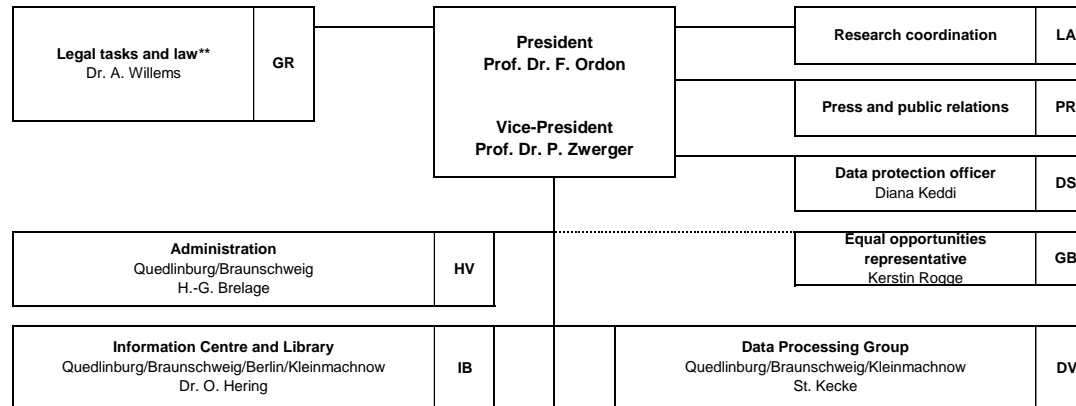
Legal tasks and law**
Dr. A. Willems

GR

President
Prof. Dr. F. Ordon

Vice-President
Prof. Dr. P. Zwerger

Research coordination

LA

Press and public relations

PR

Data protection officer
Diana Keddi

DS

Administration
Quedlinburg/Braunschweig
H.-G. Brelage

HV

Equal opportunities representative
Kerstin Rogge

GB

Information Centre and Library
Quedlinburg/Braunschweig/Berlin/Kleinmachnow
Dr. O. Hering

IB

Data Processing Group
Quedlinburg/Braunschweig/Kleinmachnow
St. Kecke

DV